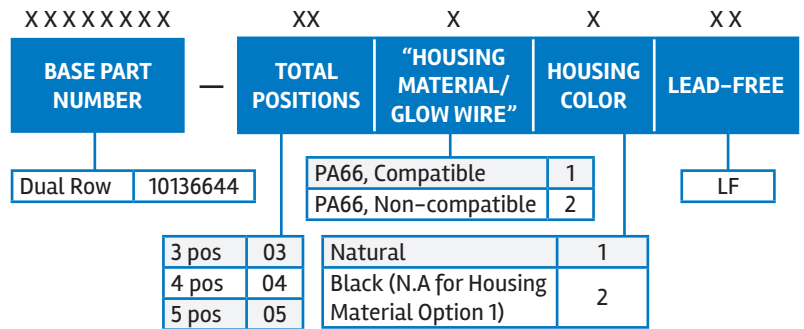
XXXXXXXX — XX X X XX

BASE PART NUMBER

TOTAL POSITIONS

"HOUSING MATERIAL/ GLOW WIRE"

HOUSING COLOR

LEAD-FREE

| Dual Row | 10136644 |
|---|---|

| PA66, Compatible | 1 |
|---|---|
| PA66, Non-compatible | 2 |

| LF |
|---|

| 3 pos | 03 |
|---|---|
| 4 pos | 04 |
| 5 pos | 05 |

| Natural | 1 |
|---|---|
| Black (N.A for Housing Material Option 1) | 2 |